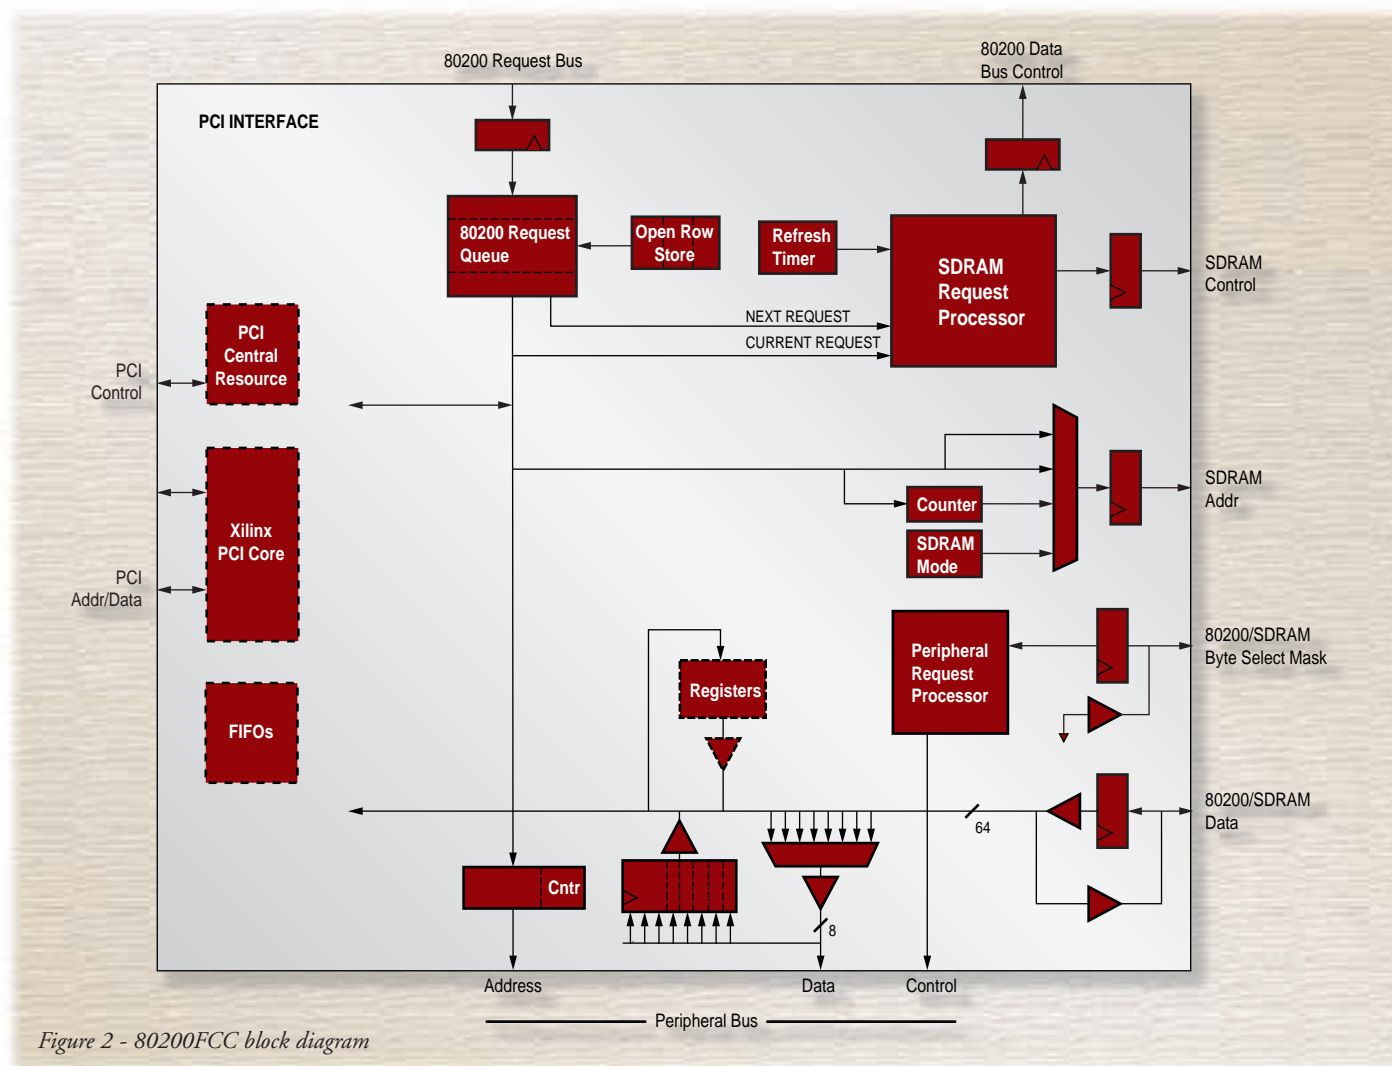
80200 Request Bus

80200 Data Bus Control

PCI INTERFACE

80200 Request Queue

Open Row Store

Refresh Timer

SDRAM Request Processor

SDRAM Control

NEXT REQUEST

CURRENT REQUEST

PCI Central Resource

PCI Control

Xilinx PCI Core

PCI Addr/Data

Counter

SDRAM Mode

SDRAM Addr

FIFOs

Registers

Peripheral Request Processor

80200/SDRAM Byte Select Mask

80200/SDRAM Data

64

Cntr

8

Address

Data

Control

Peripheral Bus

Figure 2 - 80200FCC block diagram